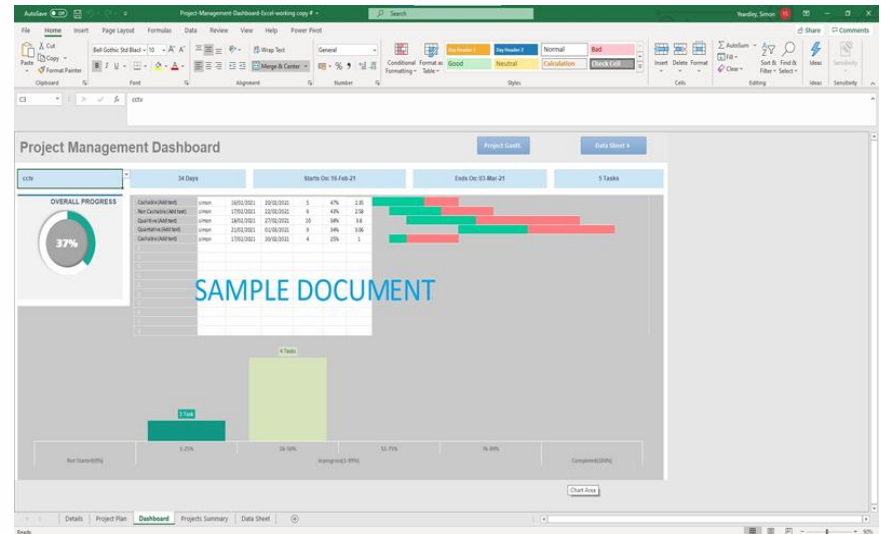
AutoSave Off Project-Management-Dashboard-Excel-working copy ▾ Search Yeardley, Simon

File Home Insert Page Layout Formulas Data Review View Help Power Pivot Share Comments

Paste Cut Copy Format Painter Clipboard

Bell Gothic Std Black 10 A A Font

Wrap Text Merge & Center Alignment

General % Number

Conditional Formatting Format as Table Heading 1 Heading 2 Normal Bad Good Neutral Calculation Check Cell Styles

Insert Delete Format Cells

AutoSum Fill Clear Sort & Filter Find & Select Editing

Ideas Sensitivity

C3 cctv

Project Management Dashboard

Project Gantt

Data Sheet ▸

cctv

34 Days

Starts On: 16-Feb-21

Ends On: 03-Mar-21

5 Tasks

OVERALL PROGRESS

37%

| Cashsdrive (Add text) | simon | 16/02/2021 | 20/02/2021 | 5 | 47% | 2.35 |
|---|---|---|---|---|---|---|
| Non Cashsdrive (Add text) | simon | 17/02/2021 | 22/02/2021 | 6 | 43% | 2.58 |
| Qualitive (Add text) | simon | 18/02/2021 | 27/02/2021 | 10 | 38% | 3.8 |
| Quantitative (Add text) | simon | 21/02/2021 | 01/03/2021 | 8 | 34% | 3.06 |
| Cashsdrive (Add text) | simon | 17/02/2021 | 20/02/2021 | 4 | 25% | 1 |

SAMPLE DOCUMENT

4 Tasks

1 Task

0.25% 26.50% 52.75% 76.00%

Not Started (0%) Inprogress (1-99%) Completed (100%)

Chart Area

Details Project Plan Dashboard Projects Summary Data Sheet

Ready